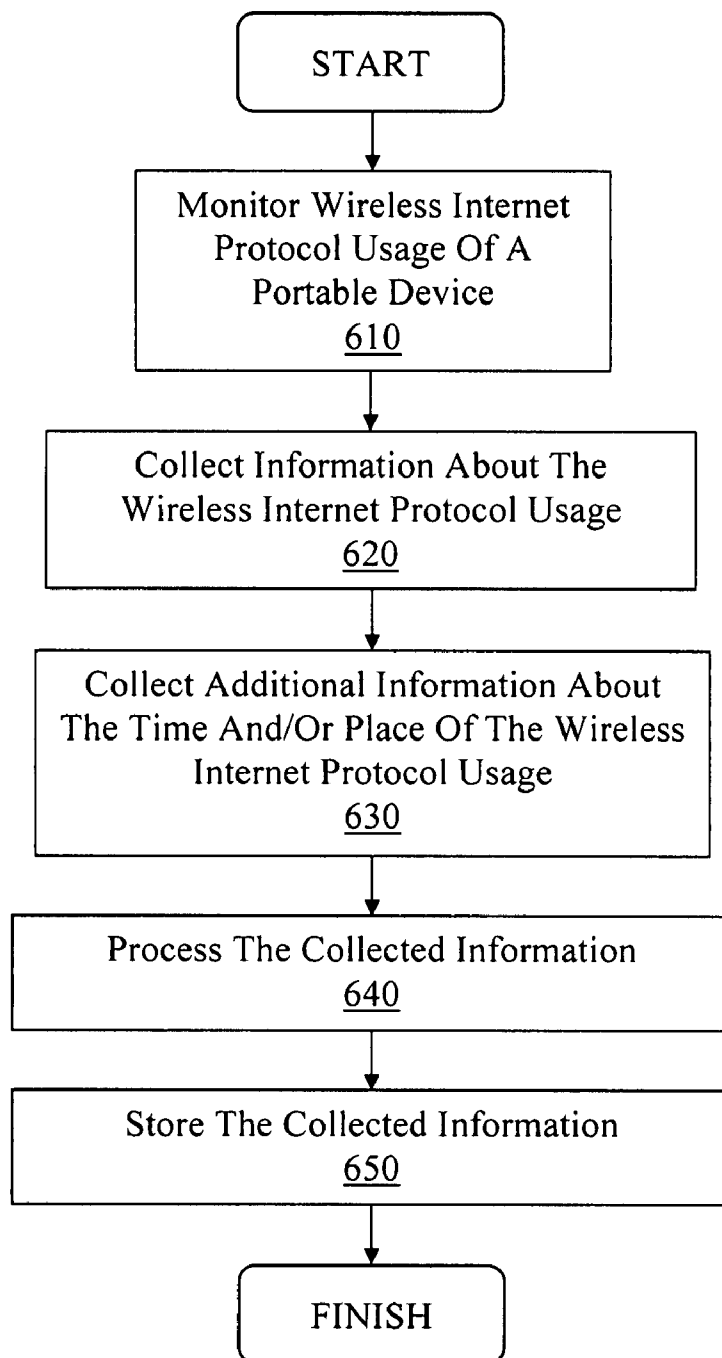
START

Monitor Wireless Internet Protocol Usage Of A Portable Device
610

Collect Information About The Wireless Internet Protocol Usage
620

Collect Additional Information About The Time And/Or Place Of The Wireless Internet Protocol Usage
630

Process The Collected Information
640

Store The Collected Information
650

FINISH